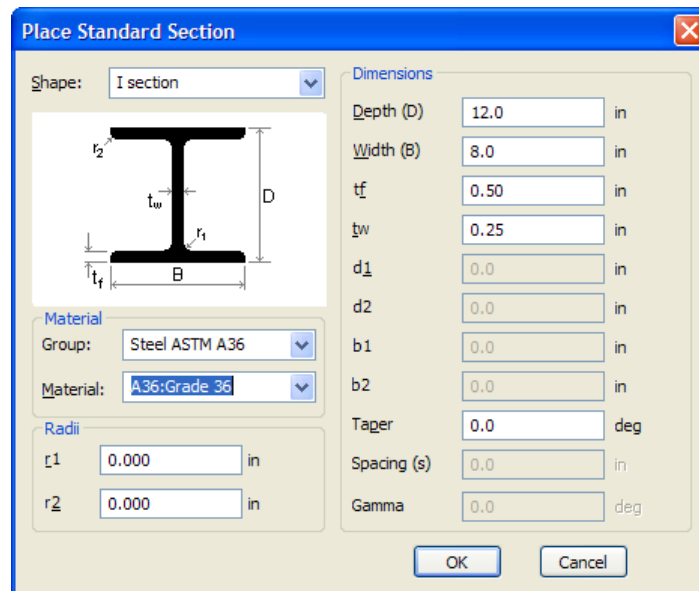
Place Standard Section

Shape: I section

$r_2$
$t_w$
$r_1$
D
$t_f$
B

Material
Group: Steel ASTM A36
Material: A36:Grade 36

Radii
r1 0.000 in
r2 0.000 in

Dimensions
Depth (D) 12.0 in
Width (B) 8.0 in
tf 0.50 in
tw 0.25 in
d1 0.0 in
d2 0.0 in
b1 0.0 in
b2 0.0 in
Taper 0.0 deg
Spacing (s) 0.0 in
Gamma 0.0 deg

OK Cancel